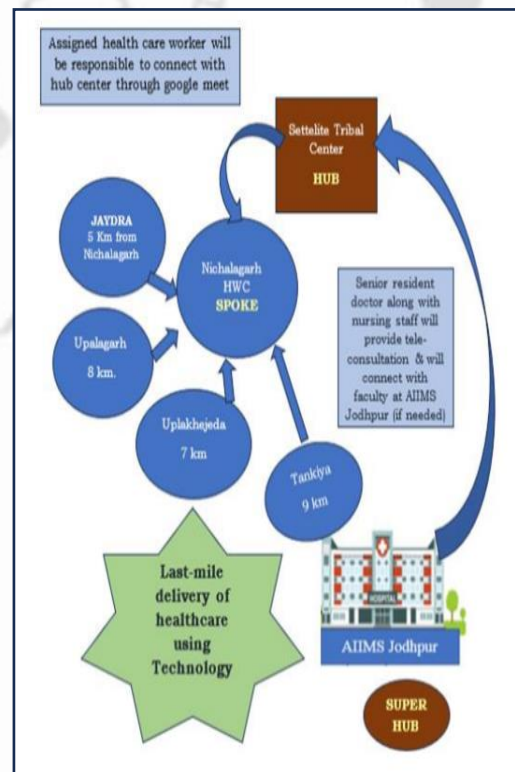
Assigned health care worker will be responsible to connect with hub center through google meet

Settelite Tribal Center

HUB

JAYDRA 5 Km from Nichalagarh

Nichalagarh HWC SPOKE

Upalagarh 8 km.

Uplakhejeda 7 km

Tankiya 9 km

Senior resident doctor along with nursing staff will provide tele-consultation & will connect with faculty at AIIMS Jodhpur (if needed)

Last-mile delivery of healthcare using Technology

HOSPITAL

AIIMS Jodhpur

SUPER HUB